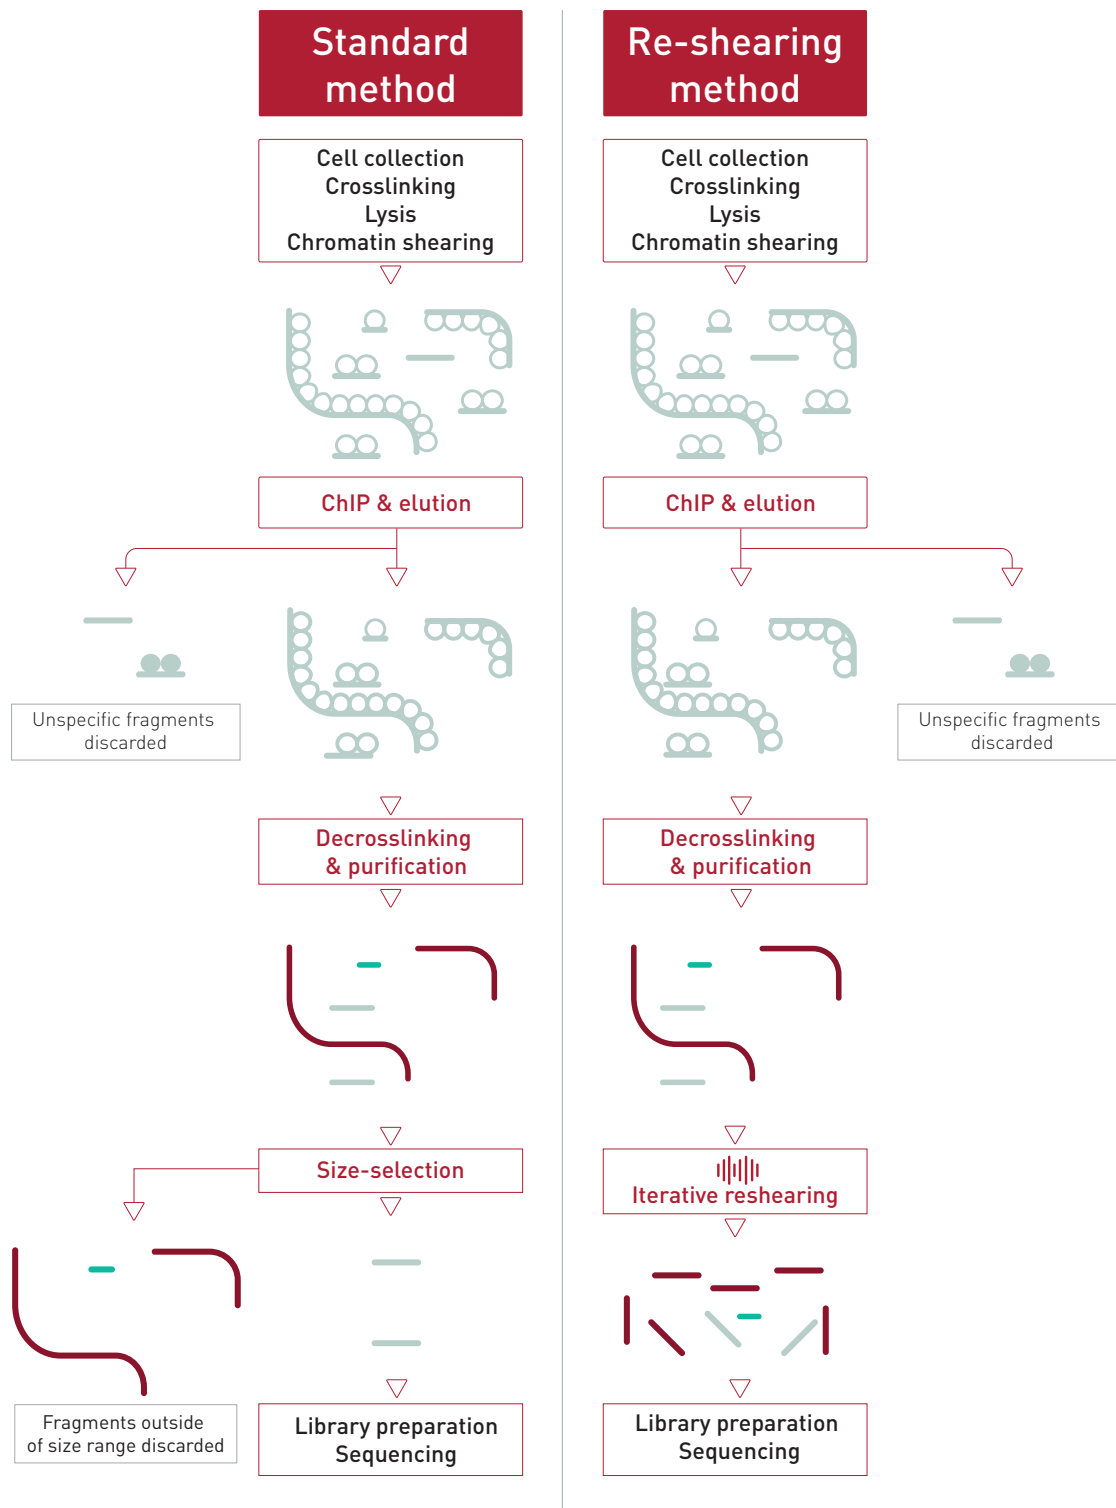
Standard method

Cell collection
Crosslinking
Lysis
Chromatin shearing

ChIP & elution

Unspecific fragments discarded

Decrosslinking & purification

Size-selection

Fragments outside of size range discarded

Library preparation
Sequencing

Re-shearing method

Cell collection
Crosslinking
Lysis
Chromatin shearing

ChIP & elution

Unspecific fragments discarded

Decrosslinking & purification

Iterative reshearing

Library preparation
Sequencing